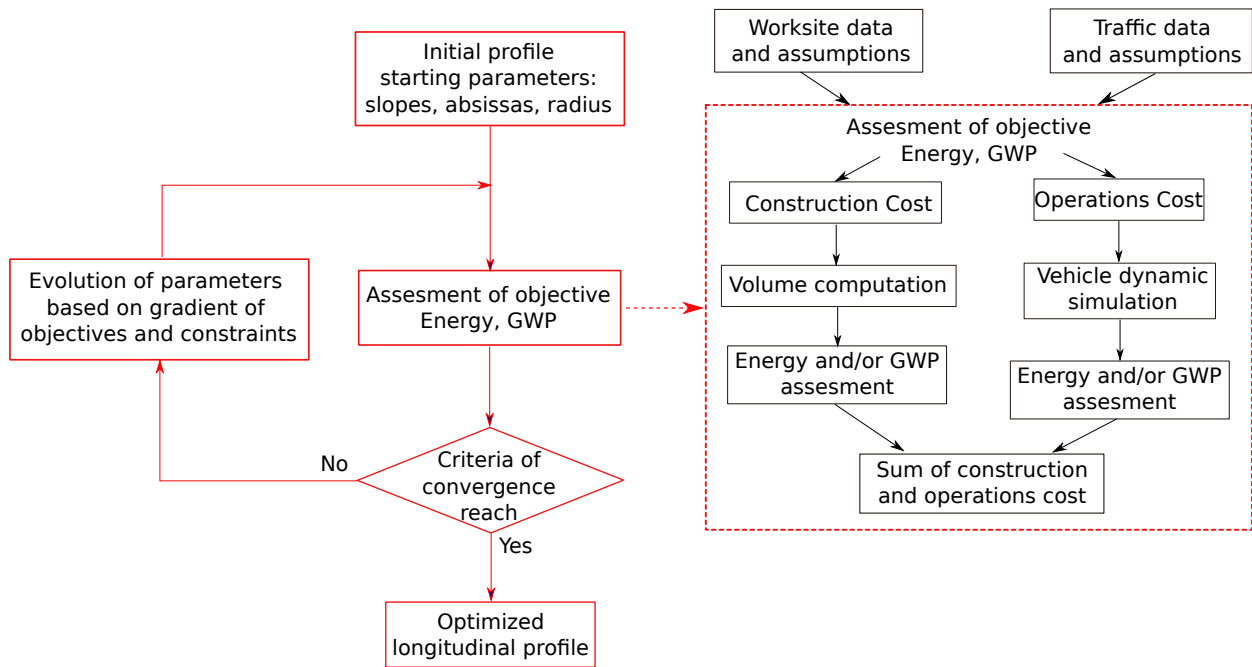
Initial profile starting parameters: slopes, absissas, radius

Evolution of parameters based on gradient of objectives and constraints

Assesement of objective Energy, GWP

No

Criteria of convergence reach

Yes

Optimized longitudinal profile

Worksite data and assumptions

Traffic data and assumptions

Assesement of objective Energy, GWP

Construction Cost

Operations Cost

Volume computation

Vehicle dynamic simulation

Energy and/or GWP assesment

Energy and/or GWP assesment

Sum of construction and operations cost